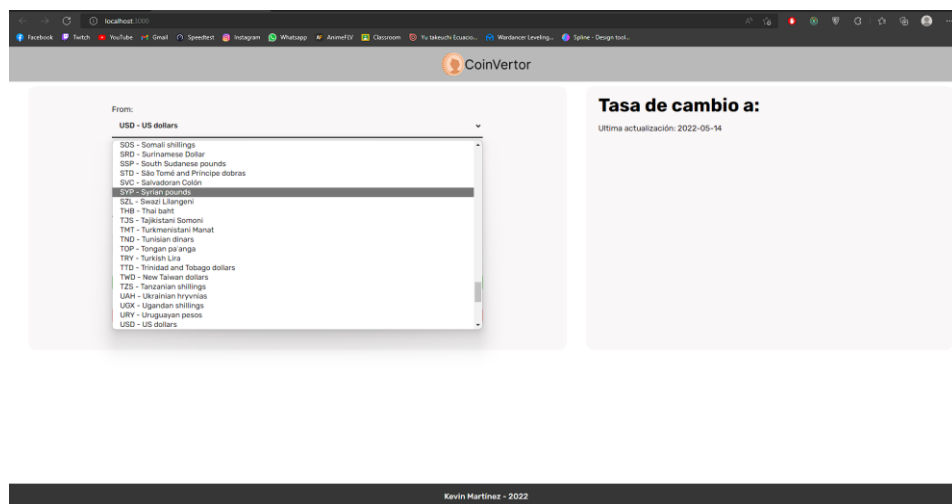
localhost:3000

Facebook Twitch YouTube Gmail Speedtest Instagram Whatsapp AnimeFLV Classroom Yu takeuchi Ecuacio... Wardancer Leveling... Spline - Design tool...

CoinVertor

From:

USD - US dollars

SOS - Somali shillings
SRD - Surinamese Dollar
SSP - South Sudanese pounds
STD - São Tomé and Príncipe dobras
SVC - Salvadoran Colón
SYP - Syrian pounds
SZL - Swazi Lilangeni
THB - Thai baht
TJS - Tajikistani Somoni
TMT - Turkmenistani Manat
TND - Tunisian dinars
TOP - Tongan pa'anga
TRY - Turkish Lira
TTD - Trinidad and Tobago dollars
TWD - New Taiwan dollars
TZS - Tanzanian shillings
UAH - Ukrainian hryvnias
UGX - Ugandan shillings
URY - Uruguayan pesos
USD - US dollars

Tasa de cambio a:

Ultima actualización: 2022-05-14

Kevin Martínez - 2022